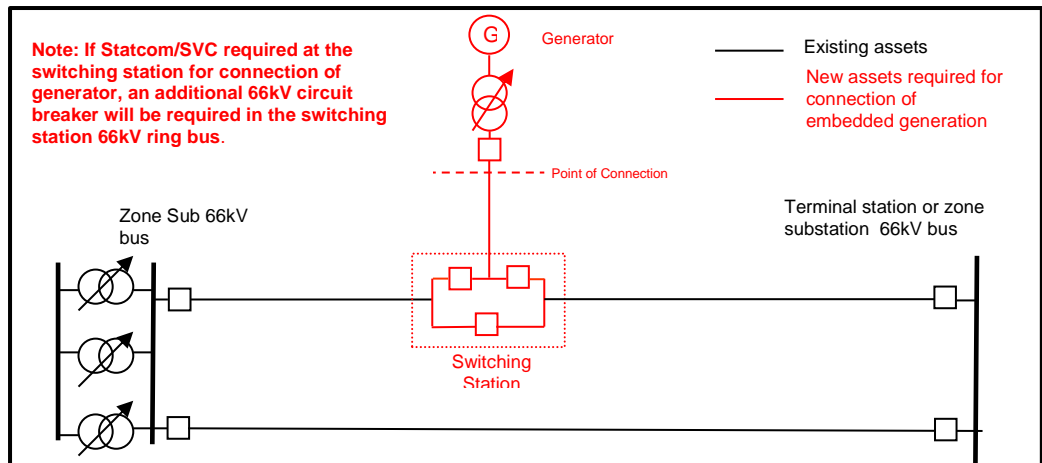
Note: If Statcom/SVC required at the switching station for connection of generator, an additional 66kV circuit breaker will be required in the switching station 66kV ring bus.

G

Generator

Existing assets

New assets required for connection of embedded generation

Point of Connection

Zone Sub 66kV bus

Terminal station or zone substation 66kV bus

Switching Station